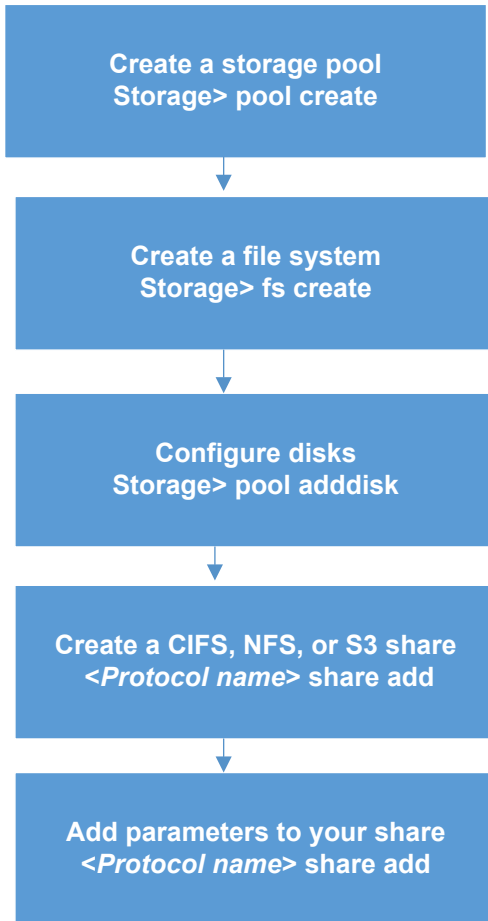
Create a storage pool
Storage> pool create

Create a file system
Storage> fs create

Configure disks
Storage> pool adddisk

Create a CIFS, NFS, or S3 share
<Protocol name> share add

Add parameters to your share
<Protocol name> share add